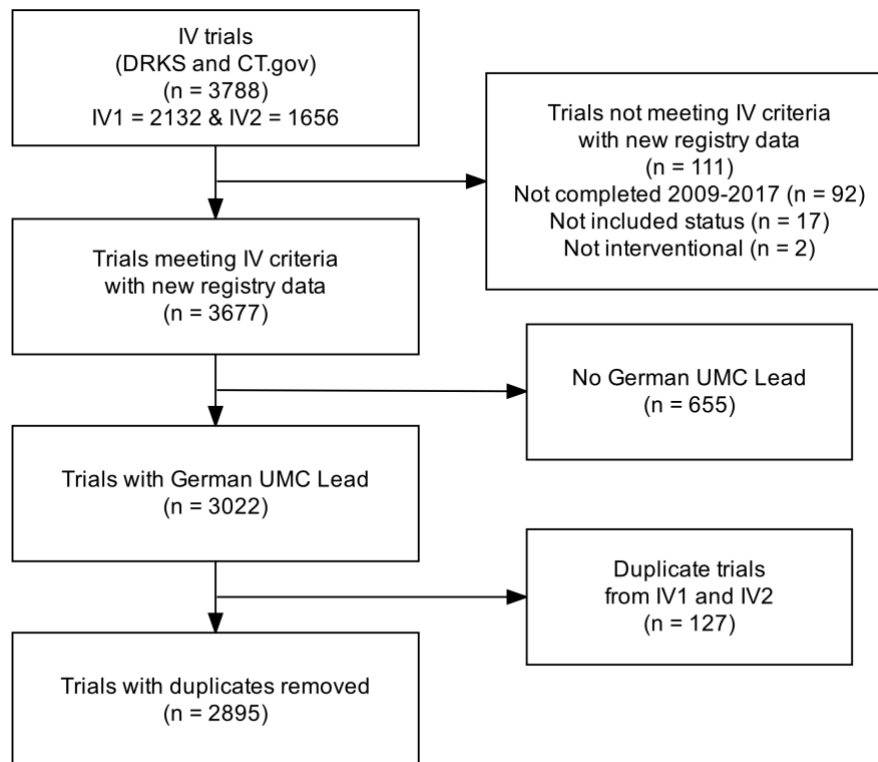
IV trials
(DRKS and CT.gov)
(n = 3788)
IV1 = 2132 & IV2 = 1656

Trials not meeting IV criteria
with new registry data
(n = 111)
Not completed 2009-2017 (n = 92)
Not included status (n = 17)
Not interventional (n = 2)

Trials meeting IV criteria
with new registry data
(n = 3677)

No German UMC Lead
(n = 655)

Trials with German UMC Lead
(n = 3022)

Duplicate trials
from IV1 and IV2
(n = 127)

Trials with duplicates removed
(n = 2895)